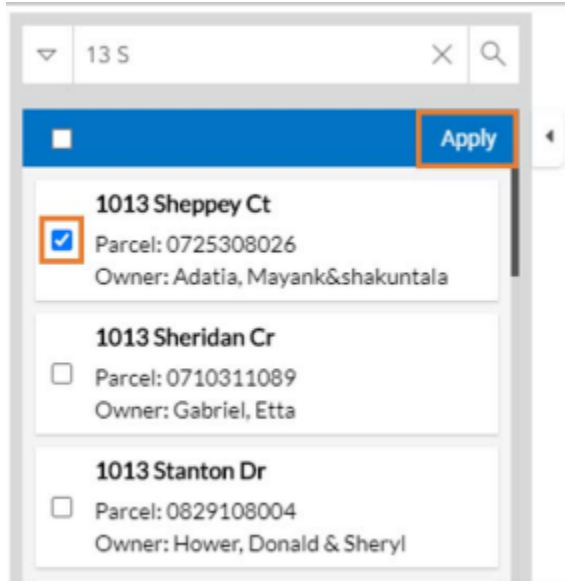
13 S

Apply

1013 Sheppey Ct
Parcel: 0725308026
Owner: Adatia, Mayank&shakuntala

1013 Sheridan Cr
Parcel: 0710311089
Owner: Gabriel, Etta

1013 Stanton Dr
Parcel: 0829108004
Owner: Hower, Donald & Sheryl